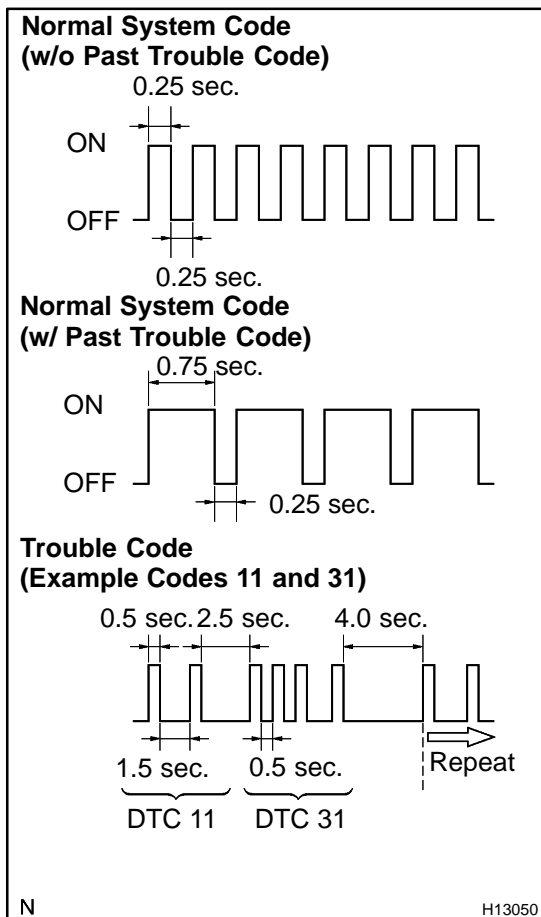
**Normal System Code (w/o Past Trouble Code)**

0.25 sec.

ON

OFF

0.25 sec.

**Normal System Code (w/ Past Trouble Code)**

0.75 sec.

ON

OFF

0.25 sec.

**Trouble Code (Example Codes 11 and 31)**

0.5 sec. 2.5 sec. 4.0 sec.

1.5 sec. 0.5 sec. Repeat

DTC 11 DTC 31

N

H13050